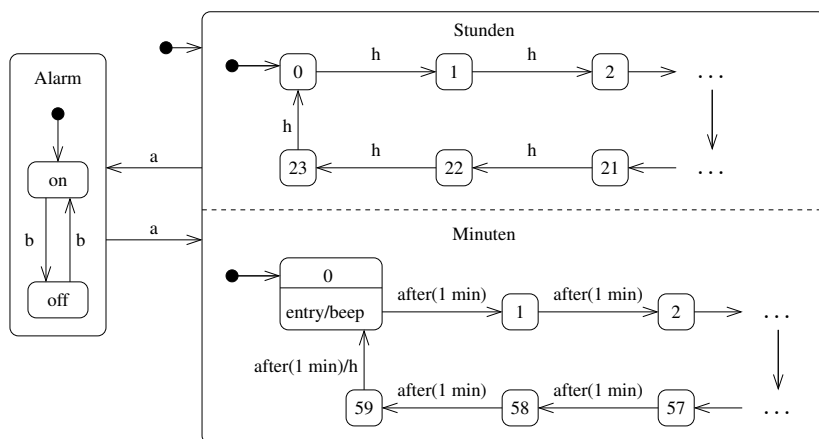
Alarm

on

b

b

off

a

a

Stunden

0

h

1

h

2

. . .

h

23

h

22

h

21

. . .

Minuten

0

entry/beep

after(1 min)

1

after(1 min)

2

. . .

after(1 min)/h

59

after(1 min)

58

after(1 min)

57

. . .